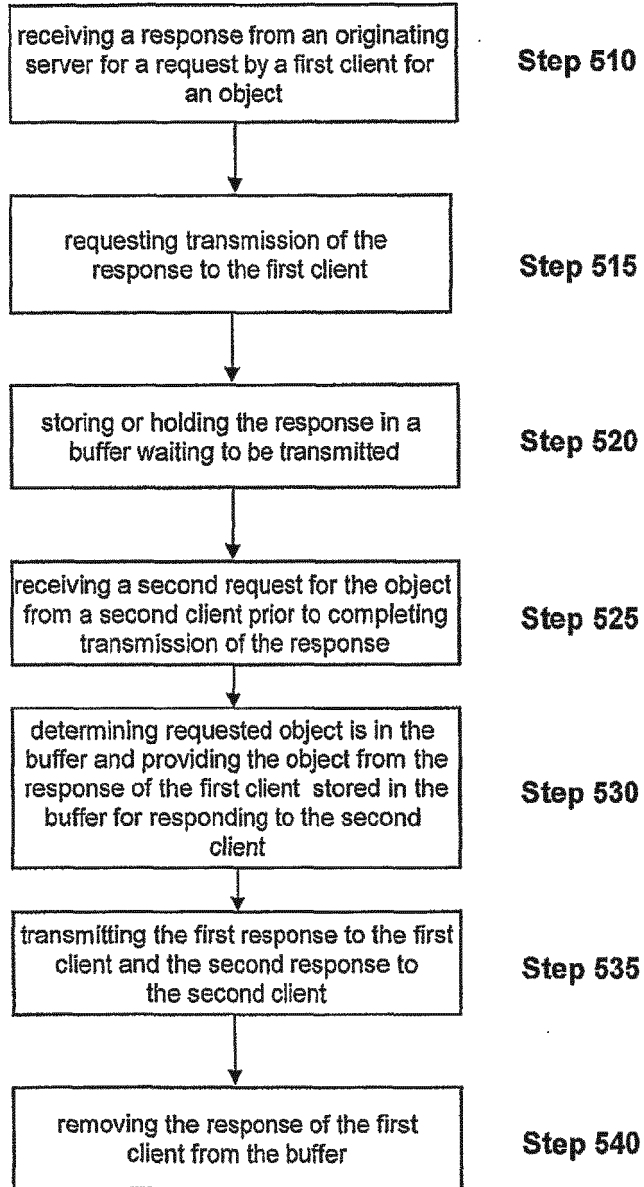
receiving a response from an originating server for a request by a first client for an object

Step 510

requesting transmission of the response to the first client

Step 515

storing or holding the response in a buffer waiting to be transmitted

Step 520

receiving a second request for the object from a second client prior to completing transmission of the response

Step 525

determining requested object is in the buffer and providing the object from the response of the first client stored in the buffer for responding to the second client

Step 530

transmitting the first response to the first client and the second response to the second client

Step 535

removing the response of the first client from the buffer

Step 540